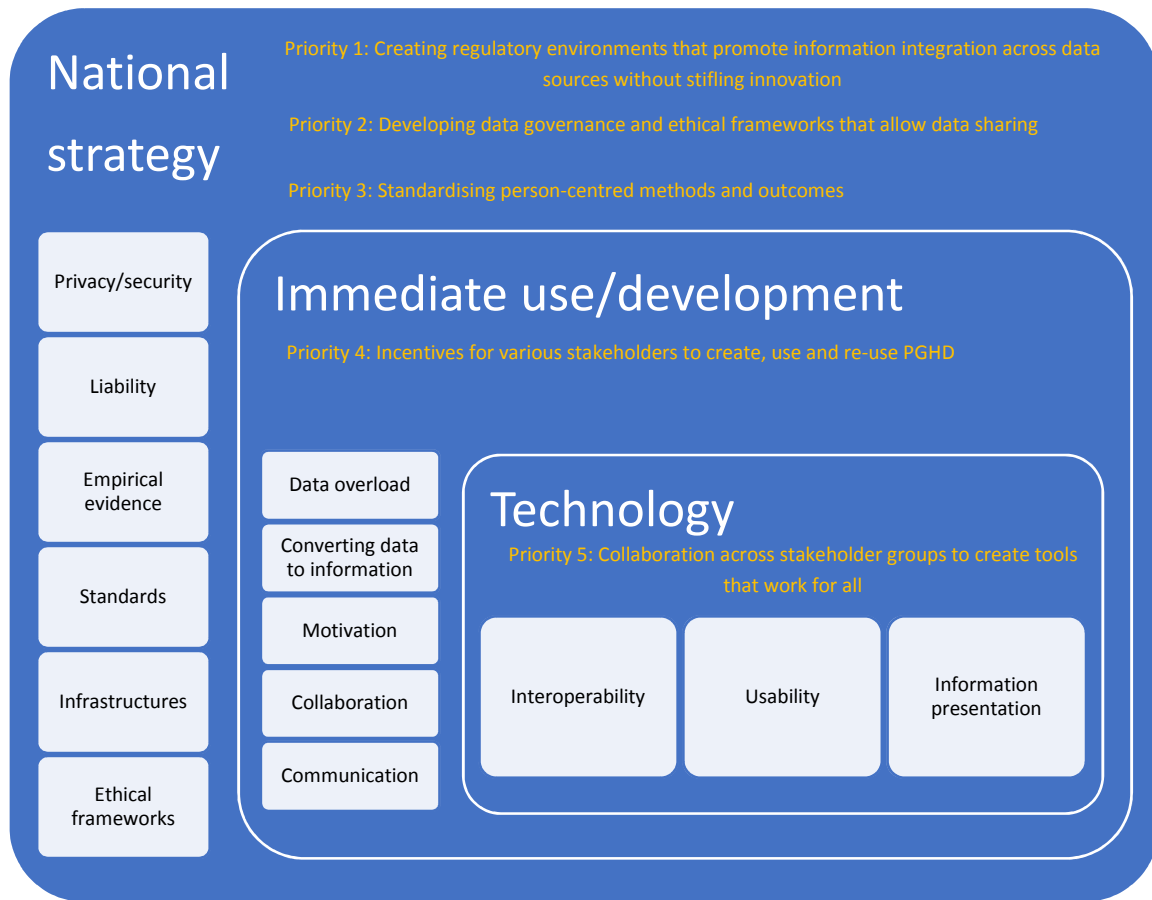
National strategy

Priority 1: Creating regulatory environments that promote information integration across data sources without stifling innovation

Priority 2: Developing data governance and ethical frameworks that allow data sharing

Priority 3: Standardising person-centred methods and outcomes

Privacy/security

Liability

Empirical evidence

Standards

Infrastructures

Ethical frameworks

Immediate use/development

Priority 4: Incentives for various stakeholders to create, use and re-use PGHD

Data overload

Converting data to information

Motivation

Collaboration

Communication

Technology

Priority 5: Collaboration across stakeholder groups to create tools that work for all

Interoperability

Usability

Information presentation